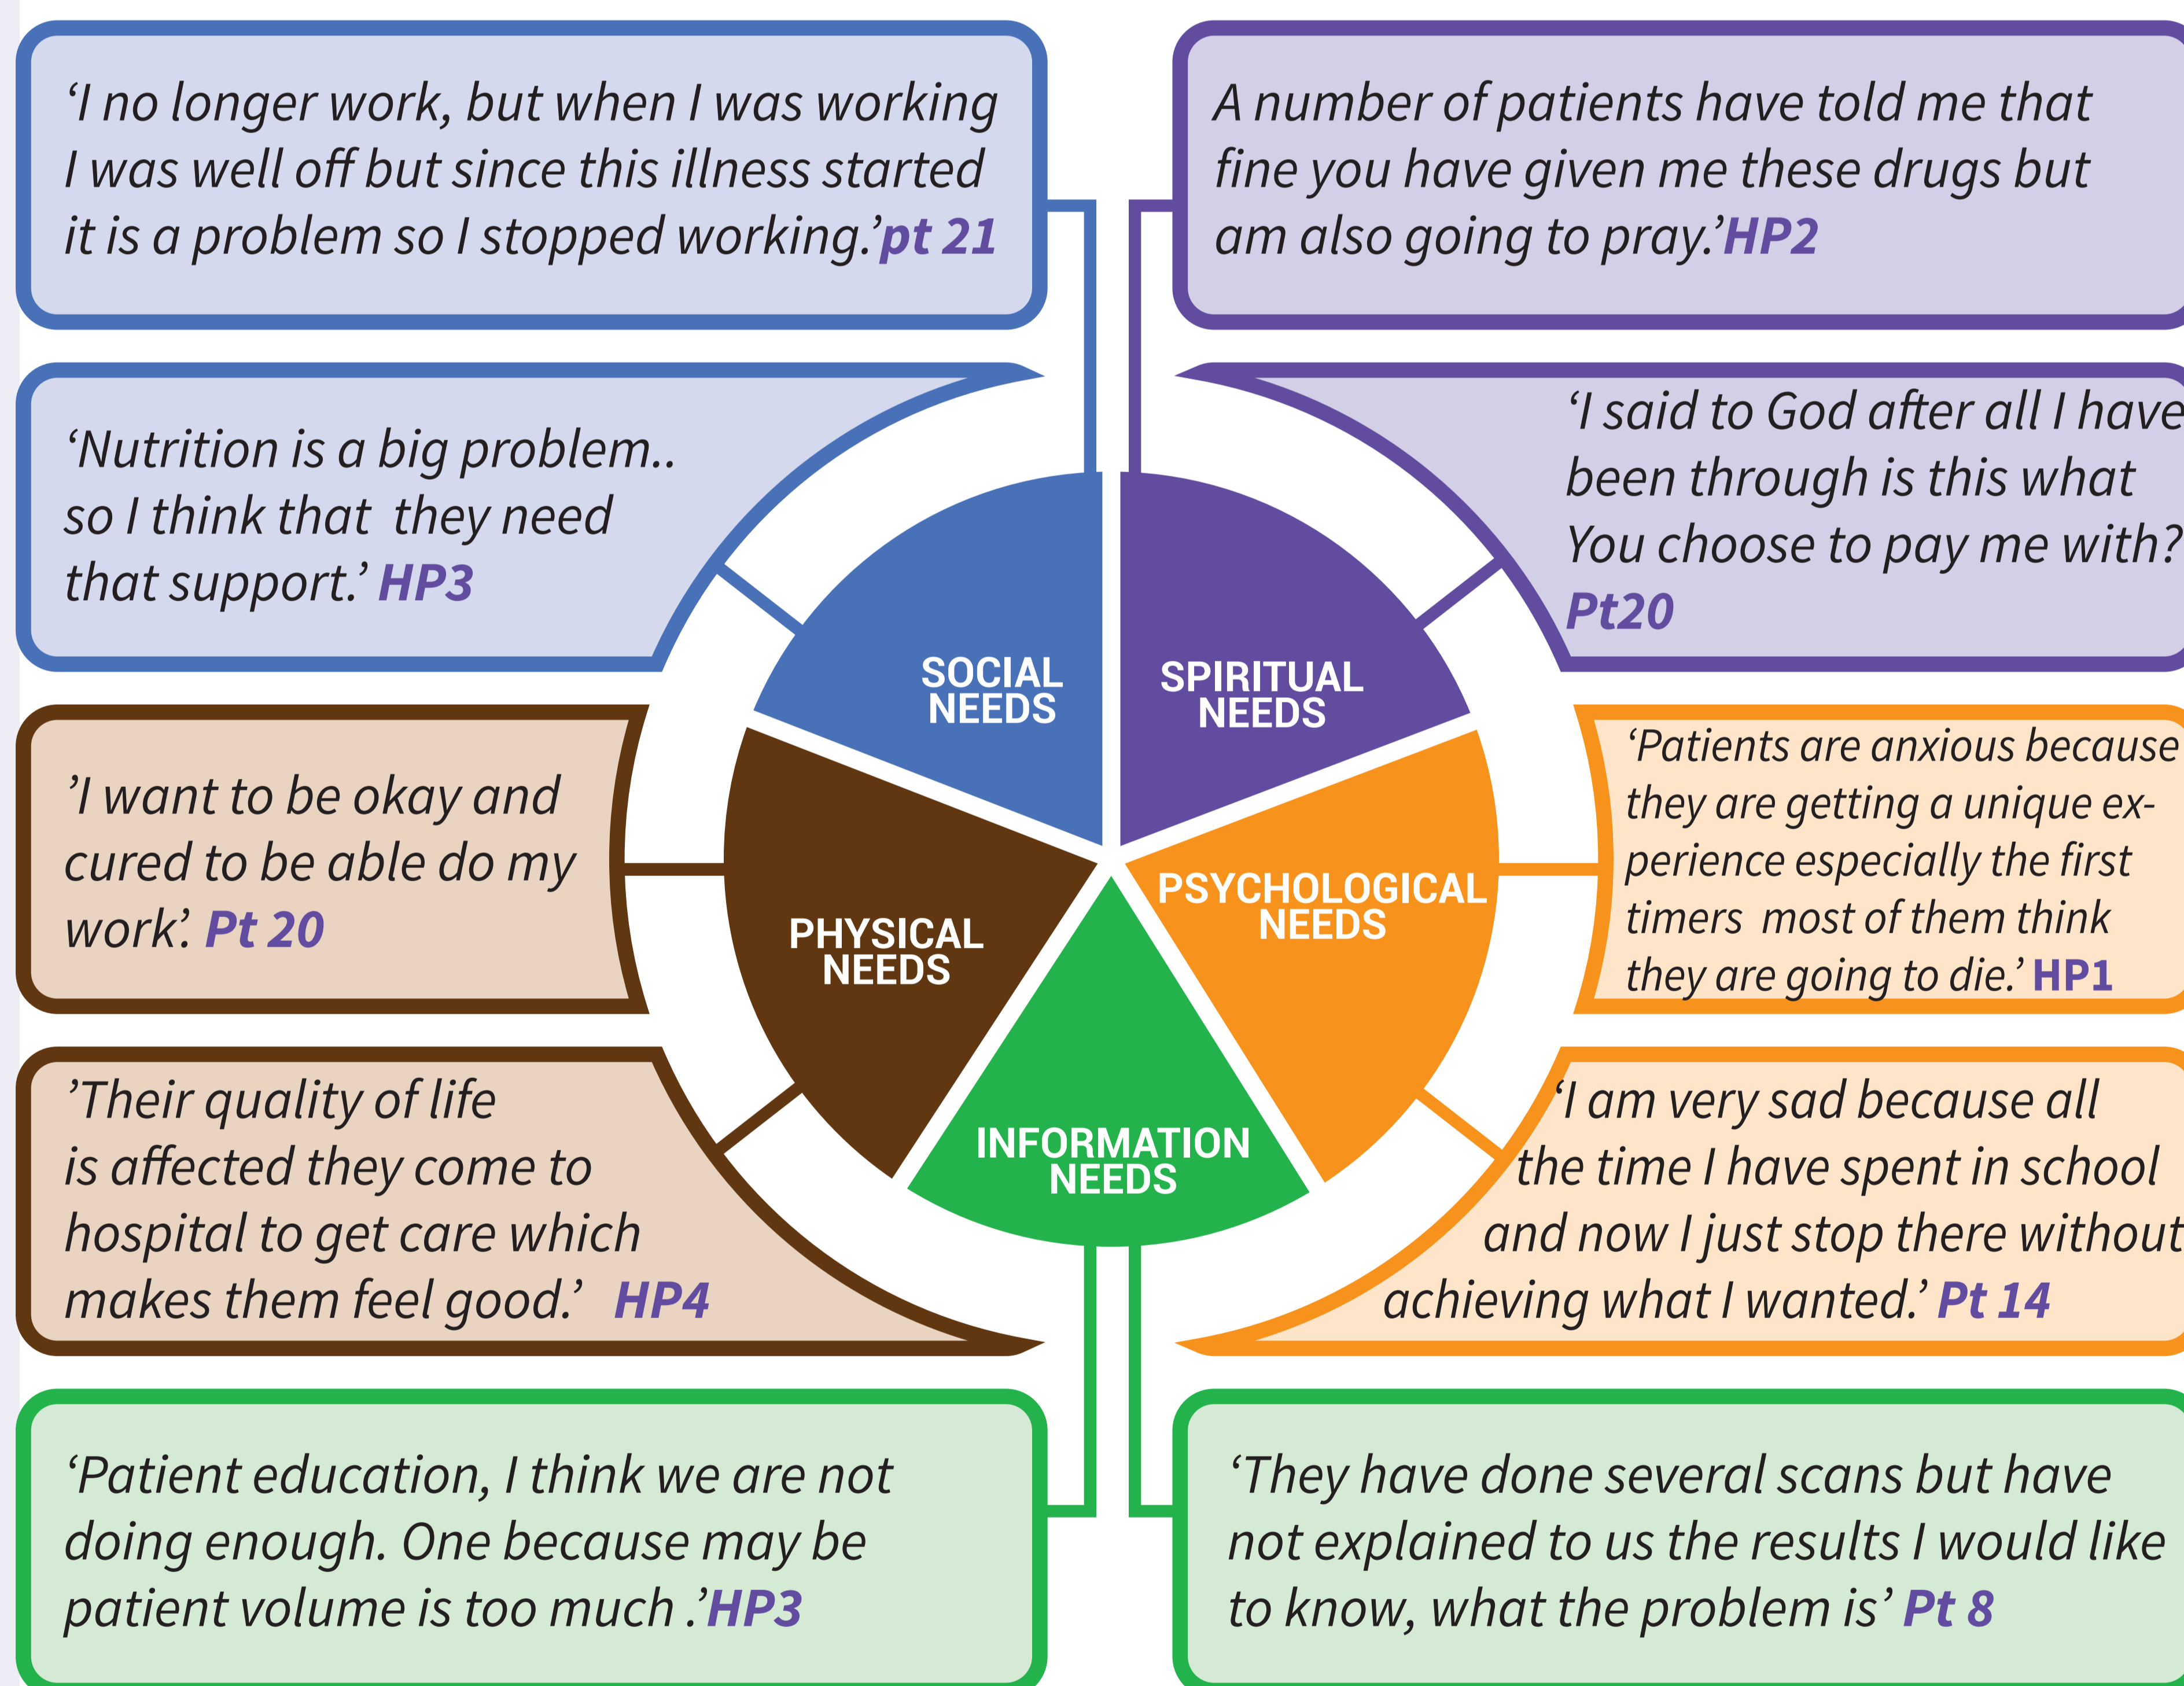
‘I no longer work, but when I was working I was well off but since this illness started it is a problem so I stopped working.’pt 21

A number of patients have told me that fine you have given me these drugs but am also going to pray.’HP2

‘Nutrition is a big problem.. so I think that they need that support.’ HP3

‘I said to God after all I have been through is this what You choose to pay me with? Pt20

SOCIAL NEEDS

SPIRITUAL NEEDS

’I want to be okay and cured to be able do my work’. Pt 20

PHYSICAL NEEDS

PSYCHOLOGICAL NEEDS

‘Patients are anxious because they are getting a unique experience especially the first timers most of them think they are going to die.’ HP1

INFORMATION NEEDS

’Their quality of life is affected they come to hospital to get care which makes them feel good.’ HP4

‘I am very sad because all the time I have spent in school and now I just stop there without achieving what I wanted.’ Pt 14

‘Patient education, I think we are not doing enough. One because may be patient volume is too much .’HP3

‘They have done several scans but have not explained to us the results I would like to know, what the problem is’ Pt 8